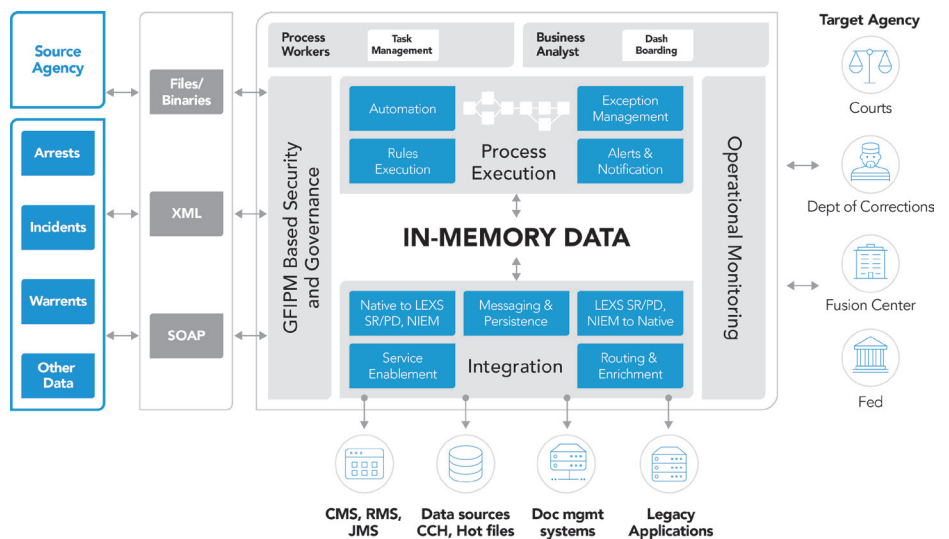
Source Agency

Arrests

Incidents

Warrents

Other Data

Files/ Binaries

XML

SOAP

Process Workers

Task Management

Business Analyst

Dash Boarding

GFIPM Based Security and Governance

Automation

Exception Management

Rules Execution

Process Execution

Alerts & Notification

IN-MEMORY DATA

Native to LEXS SR/PD, NIEM

Messaging & Persistence

LEXS SR/PD, NIEM to Native

Service Enablement

Integration

Routing & Enrichment

Operational Monitoring

Target Agency

Courts

Dept of Corrections

Fusion Center

Fed

CMS, RMS, JMS

Data sources CCH, Hot files

Doc mgmt systems

Legacy Applications